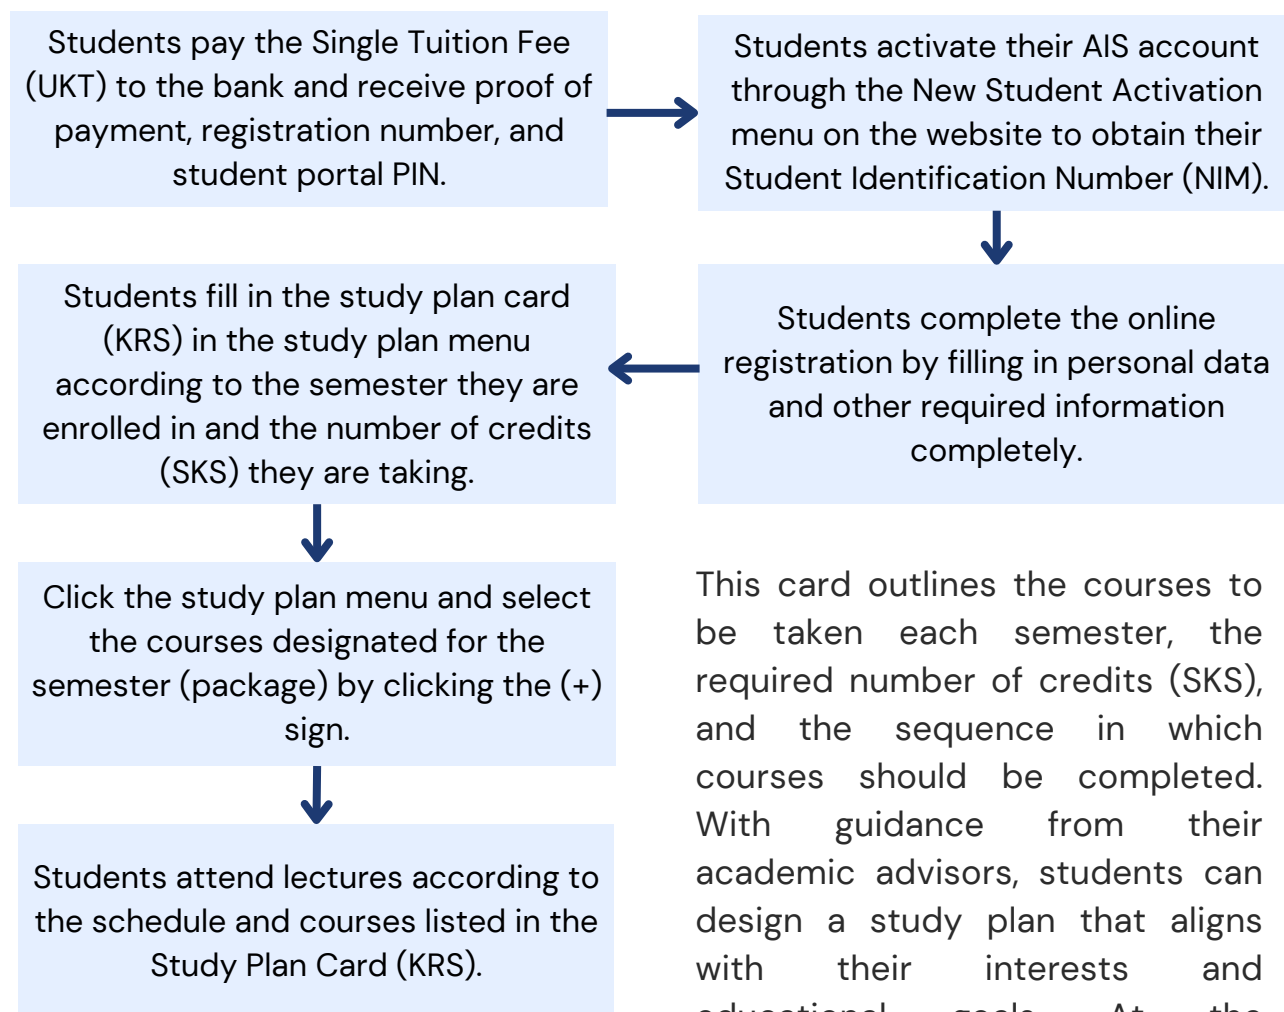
Students pay the Single Tuition Fee (UKT) to the bank and receive proof of payment, registration number, and student portal PIN.

Students activate their AIS account through the New Student Activation menu on the website to obtain their Student Identification Number (NIM).

Students complete the online registration by filling in personal data and other required information completely.

Students fill in the study plan card (KRS) in the study plan menu according to the semester they are enrolled in and the number of credits (SKS) they are taking.

Click the study plan menu and select the courses designated for the semester (package) by clicking the (+) sign.

Students attend lectures according to the schedule and courses listed in the Study Plan Card (KRS).

This card outlines the courses to be taken each semester, the required number of credits (SKS), and the sequence in which courses should be completed. With guidance from their academic advisors, students can design a study plan that aligns with their interests and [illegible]